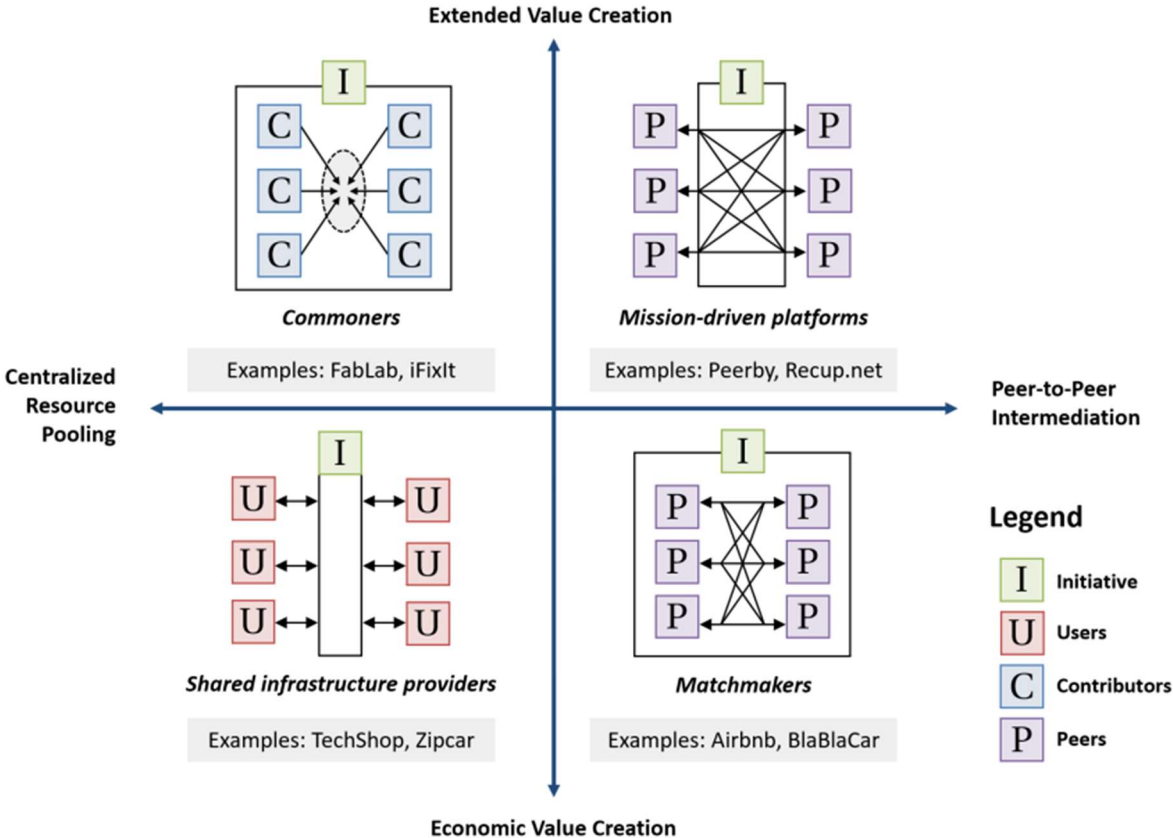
Extended Value Creation

I
C C
C C
C C

Commoners

Examples: FabLab, iFixIt

I
P P
P P
P P

Mission-driven platforms

Examples: Peerby, Recup.net

Centralized Resource Pooling

Peer-to-Peer Intermediation

I
U U
U U
U U

Shared infrastructure providers

Examples: TechShop, Zipcar

I
P P
P P
P P

Matchmakers

Examples: Airbnb, BlaBlaCar

Legend
I Initiative
U Users
C Contributors
P Peers

Economic Value Creation